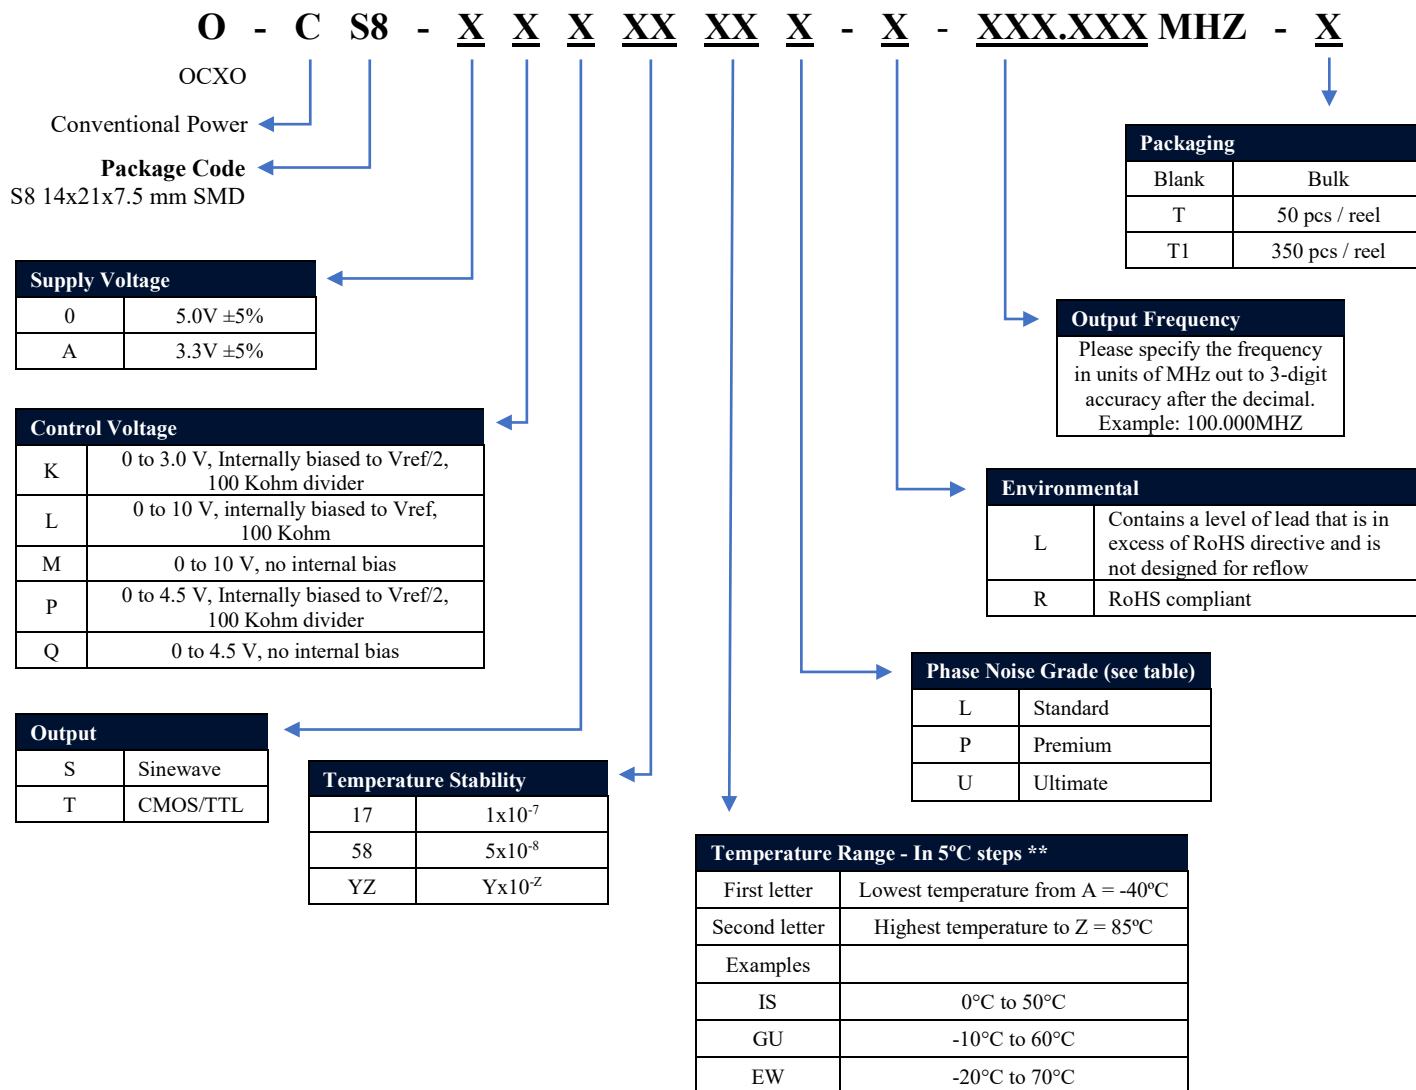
O - C S8 - X X X XX XX X - X - XXX.XXX MHZ - X

OCXO

Conventional Power

Package Code
S8 14x21x7.5 mm SMD

| Supply Voltage | |
|---|---|
| 0 | 5.0V ±5% |
| A | 3.3V ±5% |

| Control Voltage | |
|---|---|
| K | 0 to 3.0 V, Internally biased to Vref/2, 100 Kohm divider |
| L | 0 to 10 V, internally biased to Vref, 100 Kohm |
| M | 0 to 10 V, no internal bias |
| P | 0 to 4.5 V, Internally biased to Vref/2, 100 Kohm divider |
| Q | 0 to 4.5 V, no internal bias |

| Output | |
|---|---|
| S | Sinewave |
| T | CMOS/TTL |

| Temperature Stability | |
|---|---|
| 17 | $1x10^{-7}$ |
| 58 | $5x10^{-8}$ |
| YZ | $Yx10^{-Z}$ |

| Packaging | |
|---|---|
| Blank | Bulk |
| T | 50 pcs / reel |
| T1 | 350 pcs / reel |

Output Frequency
Please specify the frequency in units of MHz out to 3-digit accuracy after the decimal. Example: 100.000MHZ

| Environmental | |
|---|---|
| L | Contains a level of lead that is in excess of RoHS directive and is not designed for reflow |
| R | RoHS compliant |

| Phase Noise Grade (see table) | |
|---|---|
| L | Standard |
| P | Premium |
| U | Ultimate |

| Temperature Range - In 5ºC steps ** | |
|---|---|
| First letter | Lowest temperature from A = -40ºC |
| Second letter | Highest temperature to Z = 85ºC |
| Examples | |
| IS | 0°C to 50°C |
| GU | -10°C to 60°C |
| EW | -20°C to 70°C |